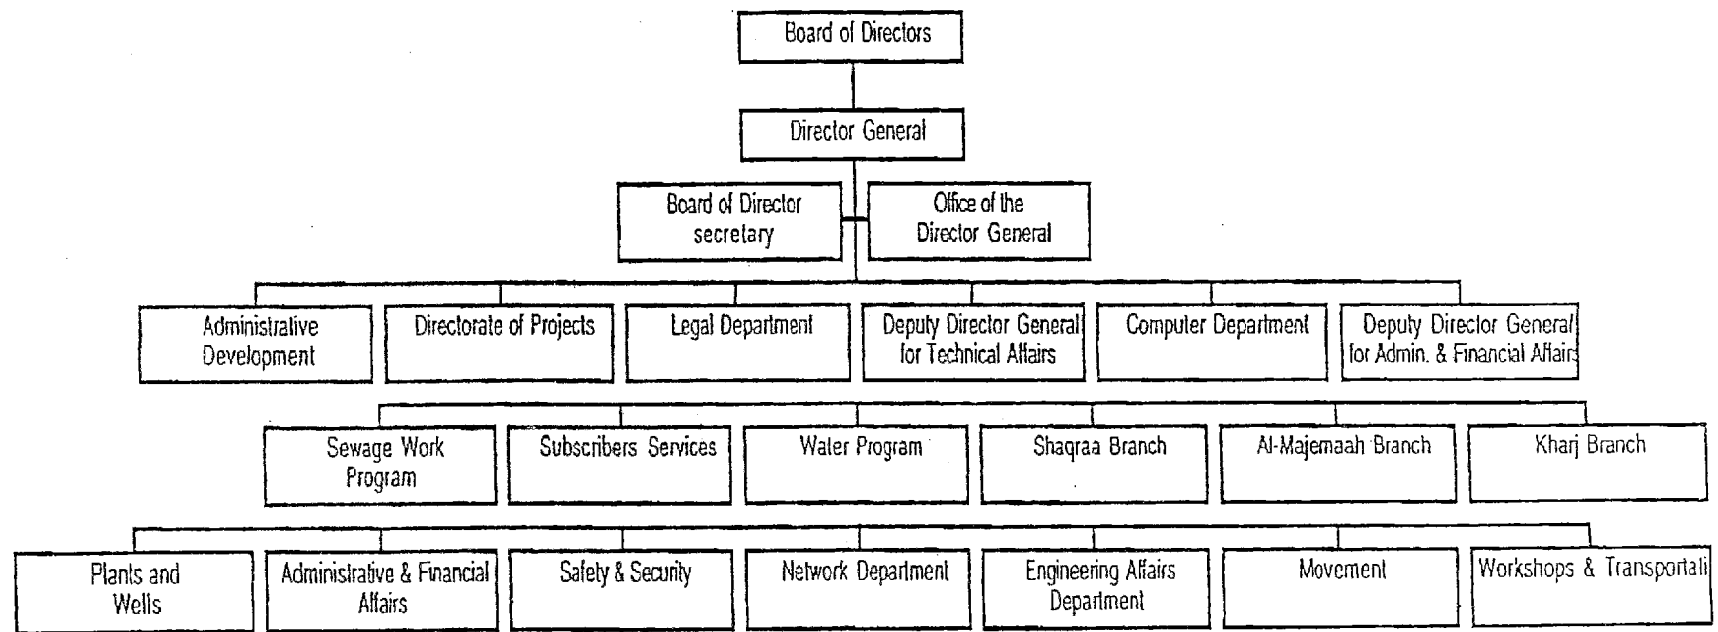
Board of Directors

Director General

Board of Director secretary

Office of the Director General

Administrative Development

Directorate of Projects

Legal Department

Deputy Director General for Technical Affairs

Computer Department

Deputy Director General for Admin. & Financial Affairs

Sewage Work Program

Subscribers Services

Water Program

Shaqraa Branch

Al-Majemaah Branch

Kharj Branch

Plants and Wells

Administrative & Financial Affairs

Safety & Security

Network Department

Engineering Affairs Department

Movement

Workshops & Transportati